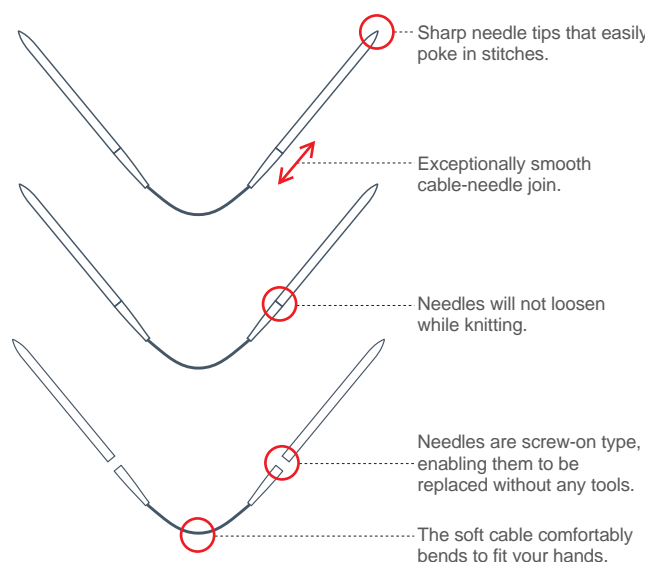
Sharp needle tips that easily poke in stitches.

Exceptionally smooth cable-needle join.

Needles will not loosen while knitting.

Needles are screw-on type, enabling them to be replaced without any tools.

The soft cable comfortably bends to fit your hands.